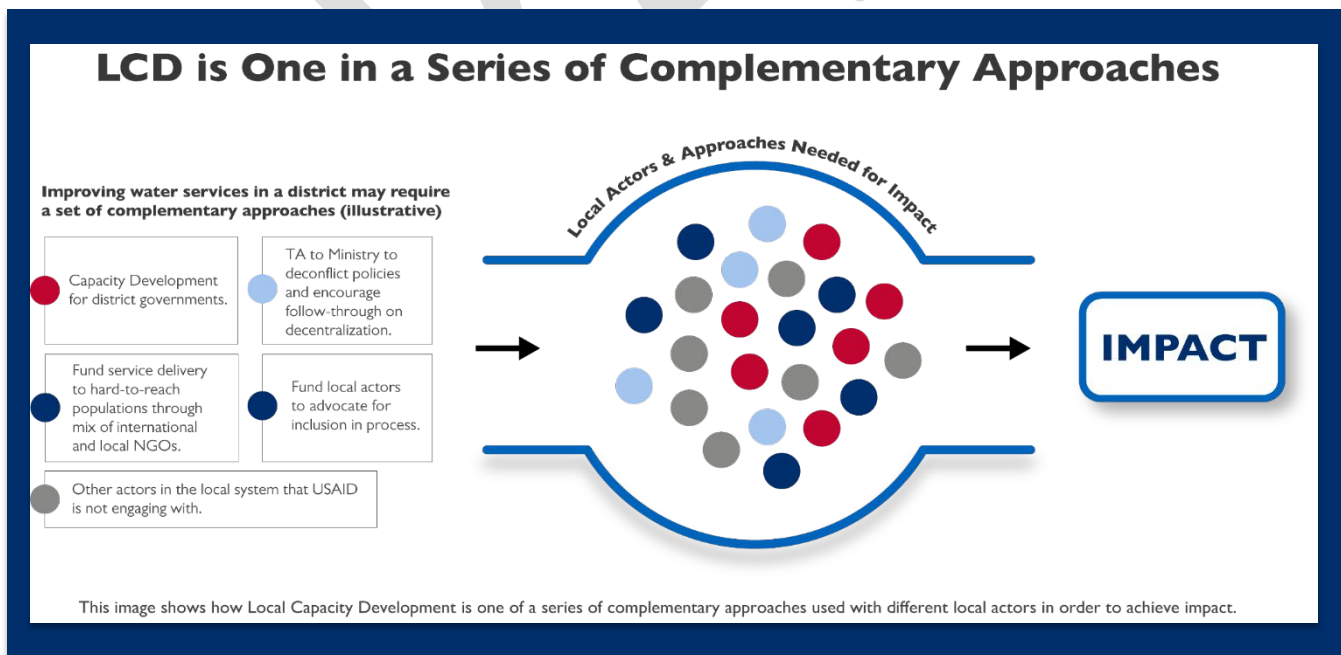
LCD is One in a Series of Complementary Approaches

Improving water services in a district may require a set of complementary approaches (illustrative)

Capacity Development for district governments.

TA to Ministry to deconflict policies and encourage follow-through on decentralization.

Fund service delivery to hard-to-reach populations through mix of international and local NGOs.

Fund local actors to advocate for inclusion in process.

Other actors in the local system that USAID is not engaging with.

Local Actors & Approaches Needed for Impact

IMPACT

This image shows how Local Capacity Development is one of a series of complementary approaches used with different local actors in order to achieve impact.